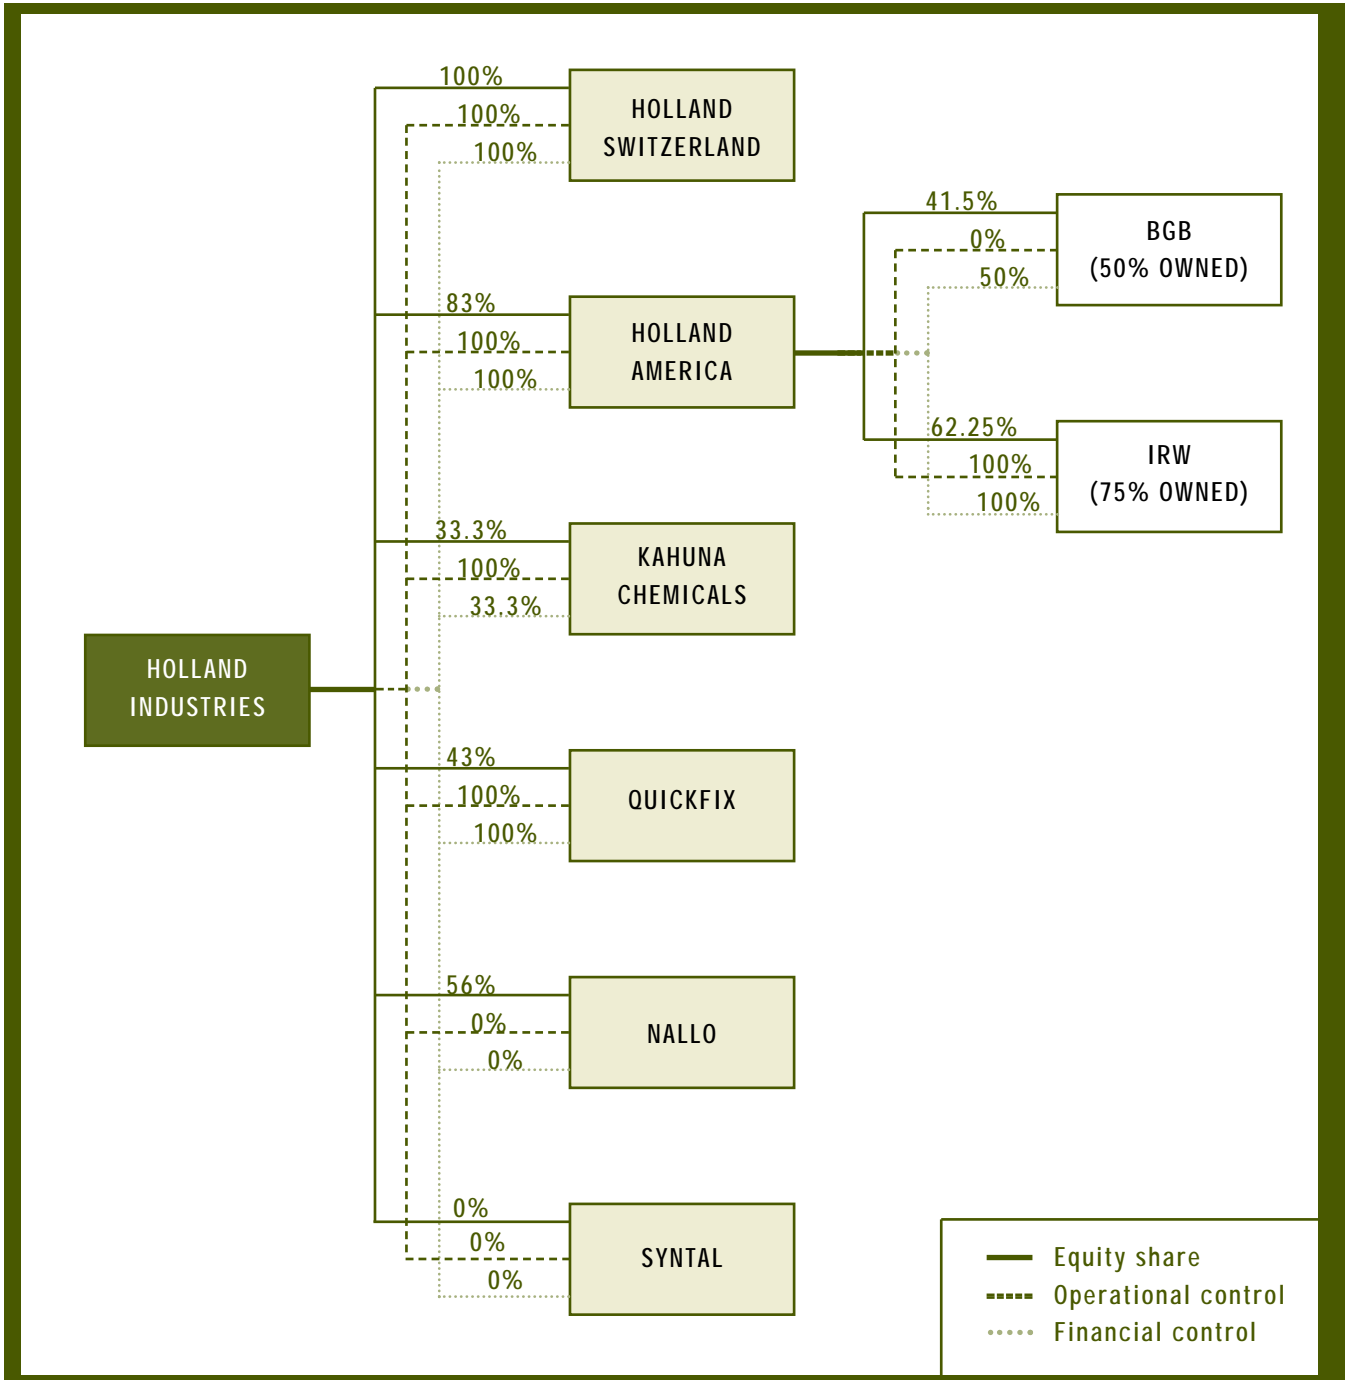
HOLLAND INDUSTRIES

100%
100%
100%
HOLLAND SWITZERLAND

83%
100%
100%
HOLLAND AMERICA

41.5%
0%
50%
BGB (50% OWNED)

62.25%
100%
100%
IRW (75% OWNED)

33.3%
100%
33.3%
KAHUNA CHEMICALS

43%
100%
100%
QUICKFIX

56%
0%
0%
NALLO

0%
0%
0%
SYNTAL

Equity share
Operational control
Financial control